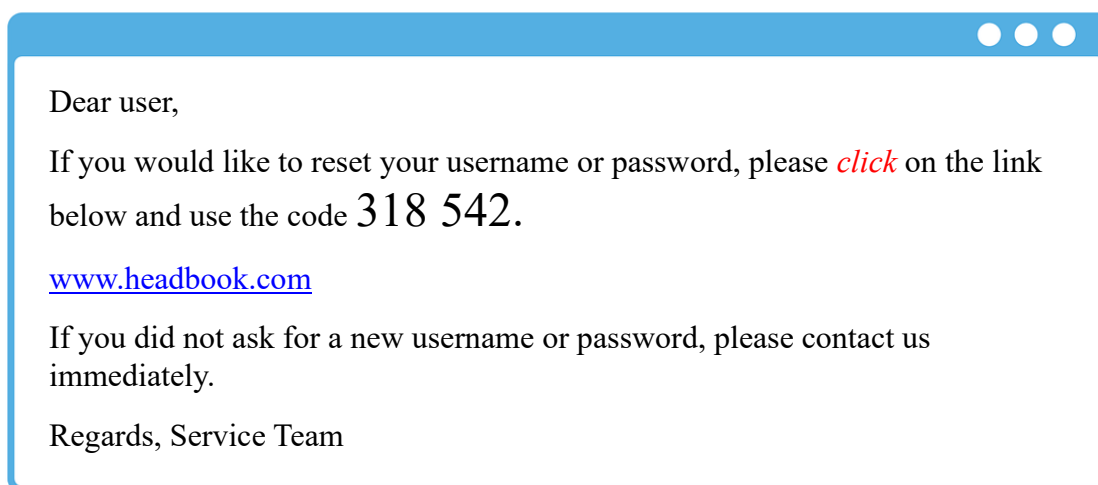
Dear user,

If you would like to reset your username or password, please click on the link below and use the code 318 542.

www.headbook.com

If you did not ask for a new username or password, please contact us immediately.

Regards, Service Team